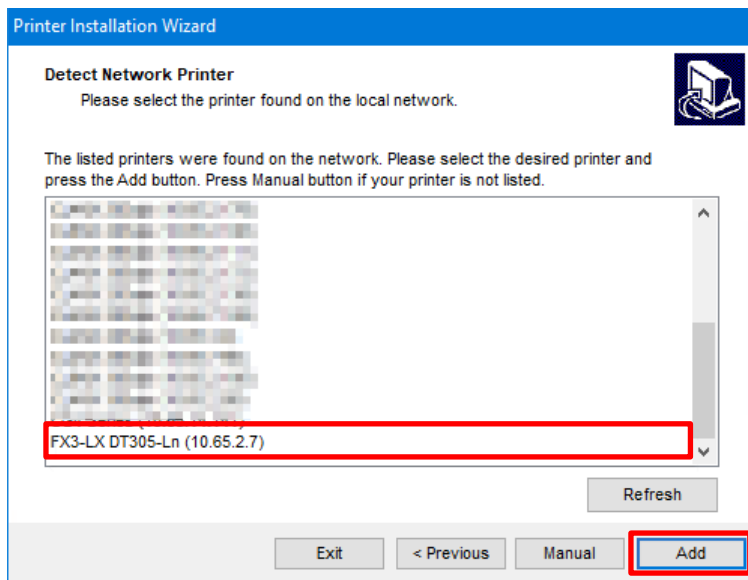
Printer Installation Wizard

Detect Network Printer

Please select the printer found on the local network.

The listed printers were found on the network. Please select the desired printer and press the Add button. Press Manual button if your printer is not listed.

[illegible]
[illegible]
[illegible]
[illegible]
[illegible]
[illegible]
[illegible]
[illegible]
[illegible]
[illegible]
FX3-LX DT305-Ln (10.65.2.7)

Refresh

Exit

< Previous

Manual

Add